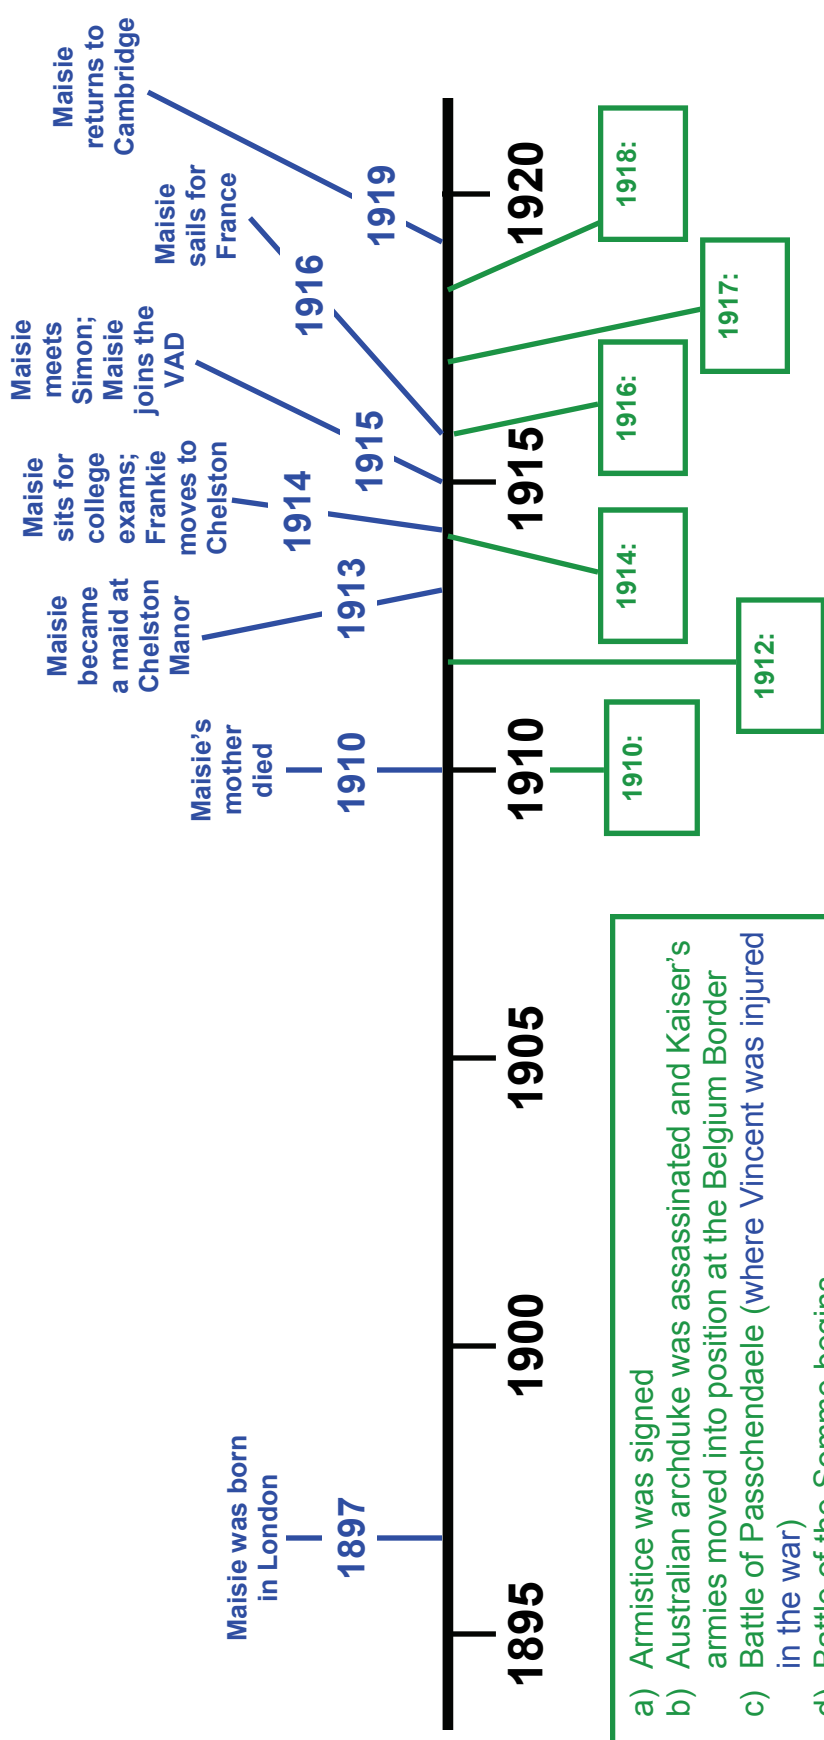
1895

1900

1905

1910

1915

1920

Maisie was born in London
1897

Maisie's mother died
1910

Maisie became a maid at Chelston Manor
1913

Maisie sits for college exams; Frankie moves to Chelston
1914

Maisie meets Simon; Maisie joins the VAD
1915

Maisie sails for France
1916

Maisie returns to Cambridge
1919

1910:

1912:

1914:

1916:

1917:

1918:

a) Armistice was signed
b) Australian archduke was assassinated and Kaiser's armies moved into position at the Belgium Border
c) Battle of Passchendaele (where Vincent was injured in the war)
d) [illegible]